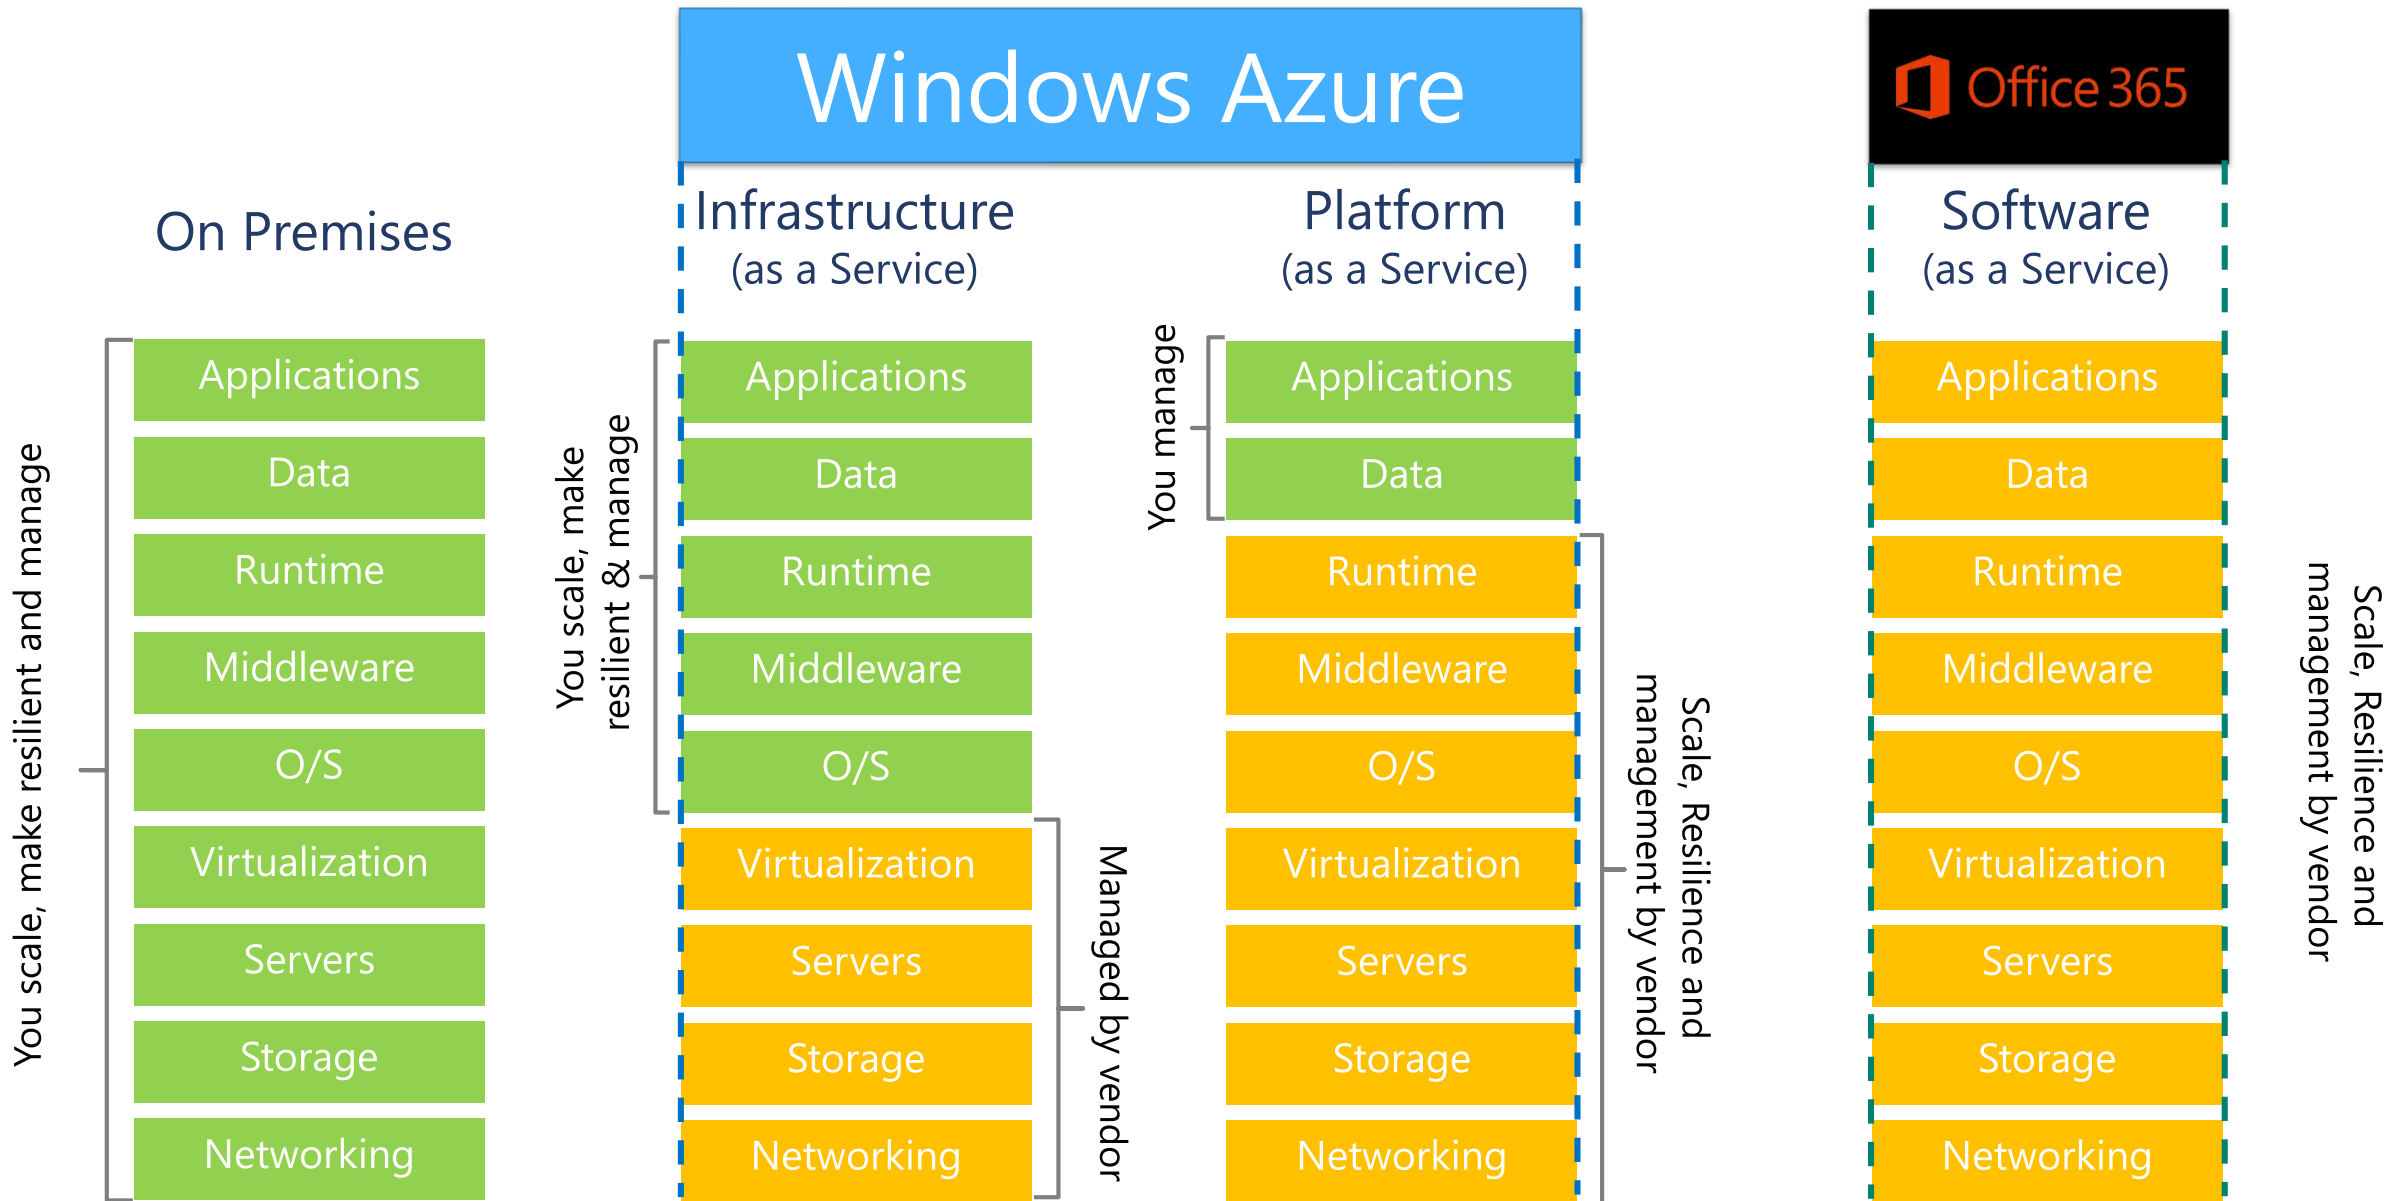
Windows Azure

Office 365

On Premises

You scale, make resilient and manage

Applications
Data
Runtime
Middleware
O/S
Virtualization
Servers
Storage
Networking

Infrastructure
(as a Service)

You scale, make resilient & manage

Applications
Data
Runtime
Middleware
O/S
Virtualization
Servers
Storage
Networking

Managed by vendor

Platform
(as a Service)

You manage

Applications
Data
Runtime
Middleware
O/S
Virtualization
Servers
Storage
Networking

Scale, Resilience and management by vendor

Software
(as a Service)

Applications
Data
Runtime
Middleware
O/S
Virtualization
Servers
Storage
Networking

Scale, Resilience and management by vendor